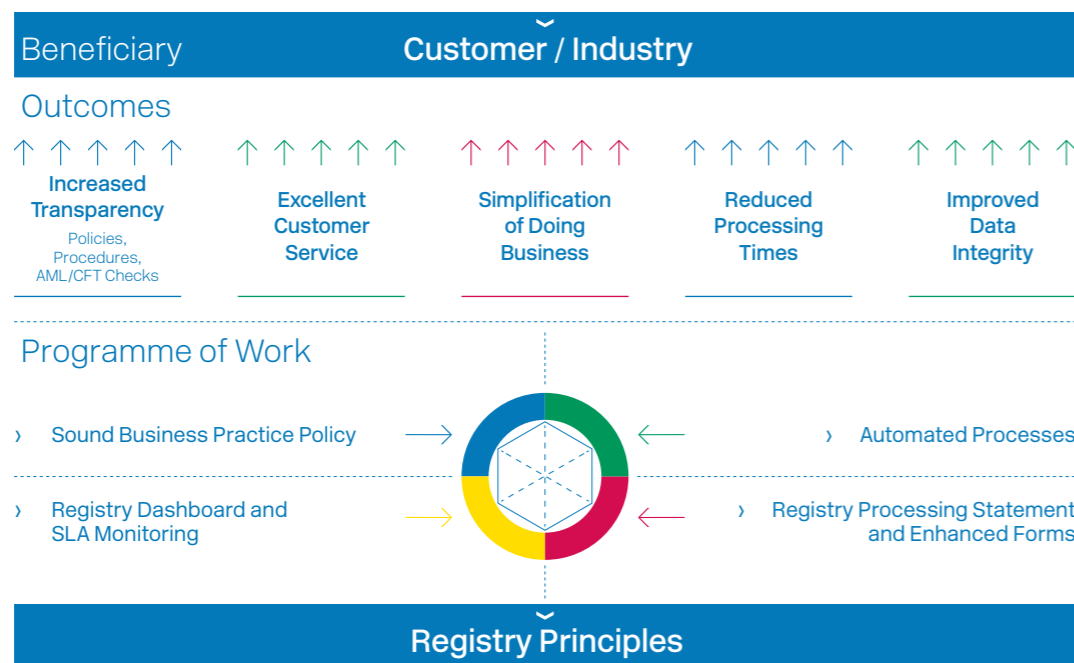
Beneficiary

Customer / Industry

Outcomes

Increased Transparency

Policies, Procedures, AML/CFT Checks

Excellent Customer Service

Simplification of Doing Business

Reduced Processing Times

Improved Data Integrity

Programme of Work

› Sound Business Practice Policy

› Automated Processes

› Registry Dashboard and SLA Monitoring

› Registry Processing Statement and Enhanced Forms

Registry Principles